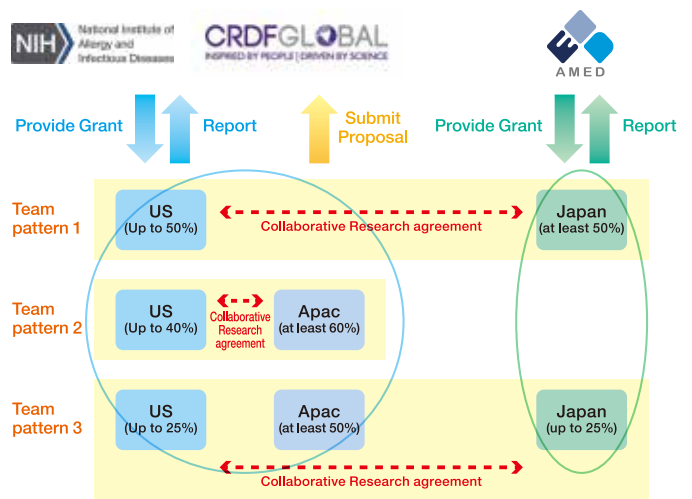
NIH National Institute of Allergy and Infectious Diseases

CRDFGLOBAL
INSPIRED BY PEOPLE | DRIVEN BY SCIENCE

AMED

Provide Grant

Report

Submit Proposal

Provide Grant

Report

Team pattern 1

US (Up to 50%)

Collaborative Research agreement

Japan (at least 50%)

Team pattern 2

US (Up to 40%)

Collaborative Research agreement

Apac (at least 60%)

Team pattern 3

US (Up to 25%)

Apac (at least 50%)

Japan (up to 25%)

Collaborative Research agreement